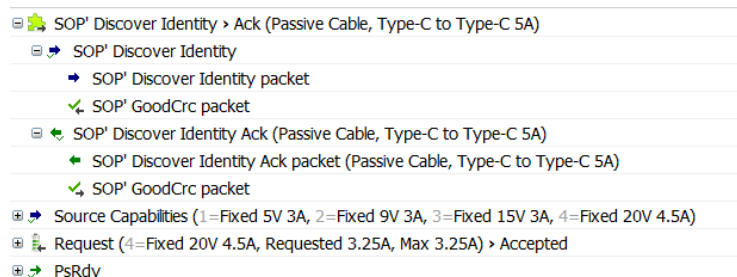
SOP' Discover Identity › Ack (Passive Cable, Type-C to Type-C 5A)

SOP' Discover Identity

SOP' Discover Identity packet

SOP' GoodCrc packet

SOP' Discover Identity Ack (Passive Cable, Type-C to Type-C 5A)

SOP' Discover Identity Ack packet (Passive Cable, Type-C to Type-C 5A)

SOP' GoodCrc packet

Source Capabilities (1=Fixed 5V 3A, 2=Fixed 9V 3A, 3=Fixed 15V 3A, 4=Fixed 20V 4.5A)

Request (4=Fixed 20V 4.5A, Requested 3.25A, Max 3.25A) › Accepted

PsRdy